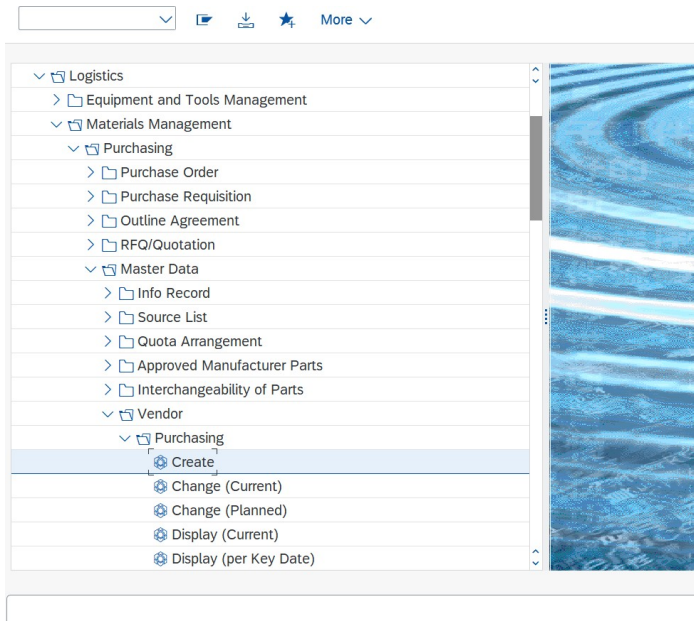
More

Logistics
Equipment and Tools Management
Materials Management
Purchasing
Purchase Order
Purchase Requisition
Outline Agreement
RFQ/Quotation
Master Data
Info Record
Source List
Quota Arrangement
Approved Manufacturer Parts
Interchangeability of Parts
Vendor
Purchasing
Create
Change (Current)
Change (Planned)
Display (Current)
Display (per Key Date)